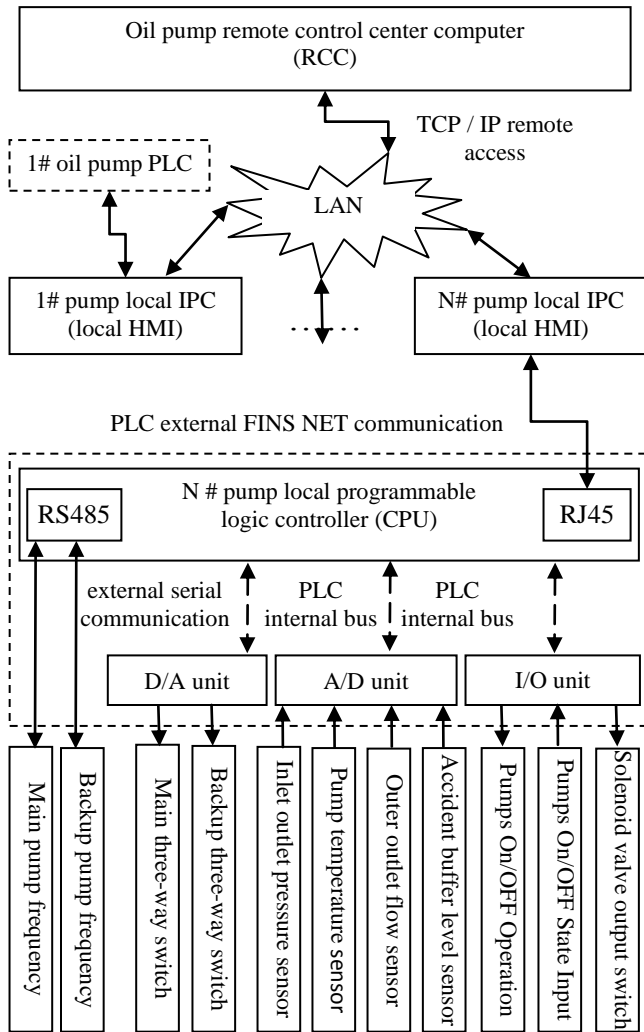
Oil pump remote control center computer (RCC)

TCP / IP remote access

1# oil pump PLC

LAN

1# pump local IPC (local HMI)

N# pump local IPC (local HMI)

PLC external FINS NET communication

RS485

N # pump local programmable logic controller (CPU)

RJ45

external serial communication

PLC internal bus

PLC internal bus

D/A unit

A/D unit

I/O unit

Main pump frequency

Backup pump frequency

Main three-way switch

Backup three-way switch

Inlet outlet pressure sensor

Pump temperature sensor

Outer outlet flow sensor

Accident buffer level sensor

Pumps On/OFF Operation

Pumps On/OFF State Input

Solenoid valve output switch